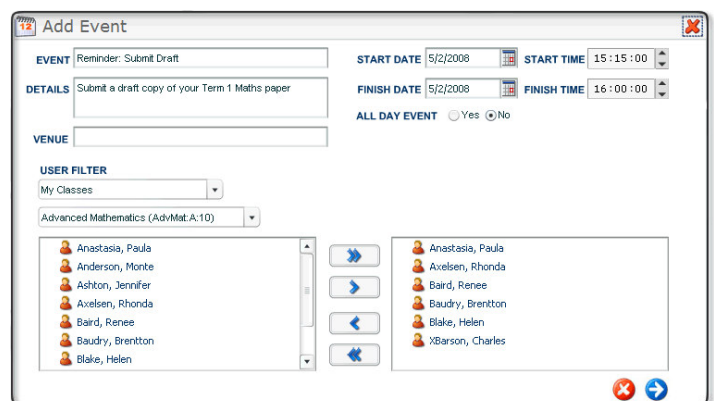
12 Add Event

EVENT Reminder: Submit Draft

DETAILS Submit a draft copy of your Term 1 Maths paper

VENUE

START DATE 5/2/2008 START TIME 15 : 15 : 00

FINISH DATE 5/2/2008 FINISH TIME 16 : 00 : 00

ALL DAY EVENT Yes No

USER FILTER

My Classes

Advanced Mathematics (AdvMat:A:10)

Anastasia, Paula
Anderson, Monte
Ashton, Jennifer
Axelsen, Rhonda
Baird, Renee
Baudry, Brentton
Blake, Helen

Anastasia, Paula
Axelsen, Rhonda
Baird, Renee
Baudry, Brentton
Blake, Helen
XBarson, Charles